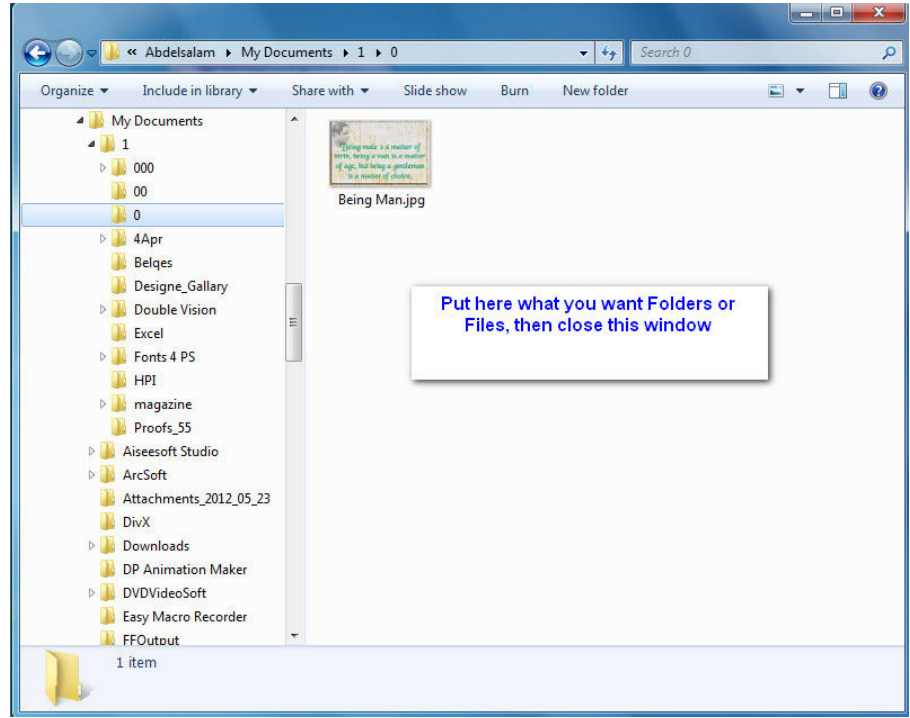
« Abdelsalam ▸ My Documents ▸ 1 ▸ 0

Search 0

Organize ▾ Include in library ▾ Share with ▾ Slide show Burn New folder

My Documents
1
000
00
0
4Apr
Belqes
Designe_Gallary
Double Vision
Excel
Fonts 4 PS
HPI
magazine
Proofs_55
Aiseesoft Studio
ArcSoft
Attachments_2012_05_23
DivX
Downloads
DP Animation Maker
DVDVideoSoft
Easy Macro Recorder
FFOutput

Being male is a matter of birth, being a man is a matter of age, but being a gentleman is a matter of choice.

Being Man.jpg

Put here what you want Folders or Files, then close this window

1 item